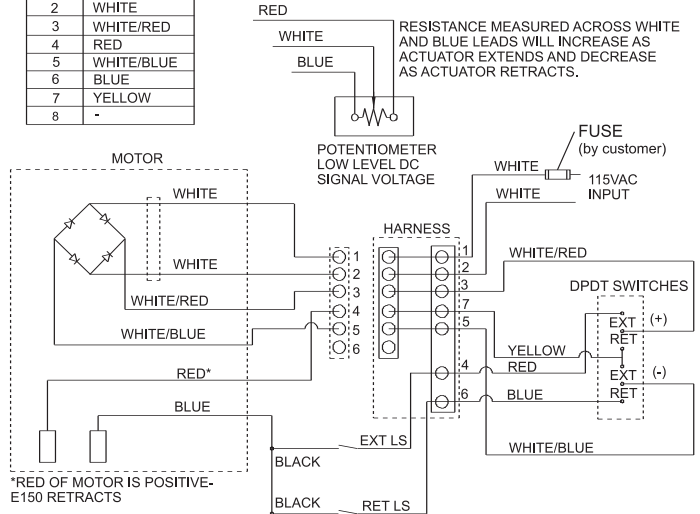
| 2 | WHITE |
|---|---|
| 3 | WHITE/RED |
| 4 | RED |
| 5 | WHITE/BLUE |
| 6 | BLUE |
| 7 | YELLOW |
| 8 | - |

RED

WHITE

BLUE

RESISTANCE MEASURED ACROSS WHITE AND BLUE LEADS WILL INCREASE AS ACTUATOR EXTENDS AND DECREASE AS ACTUATOR RETRACTS.

POTENTIOMETER LOW LEVEL DC SIGNAL VOLTAGE

FUSE (by customer)

WHITE

WHITE

115VAC INPUT

MOTOR

WHITE

WHITE

WHITE/RED

WHITE/BLUE

1
2
3
4
5
6

HARNESS

1
2
3
7
5
4
6

WHITE/RED

DPDT SWITCHES

EXT (+)
RET

EXT (-)
RET

YELLOW

RED

BLUE

WHITE/BLUE

RED*

BLUE

EXT LS

BLACK

BLACK

RET LS

*RED OF MOTOR IS POSITIVE-E150 RETRACTS